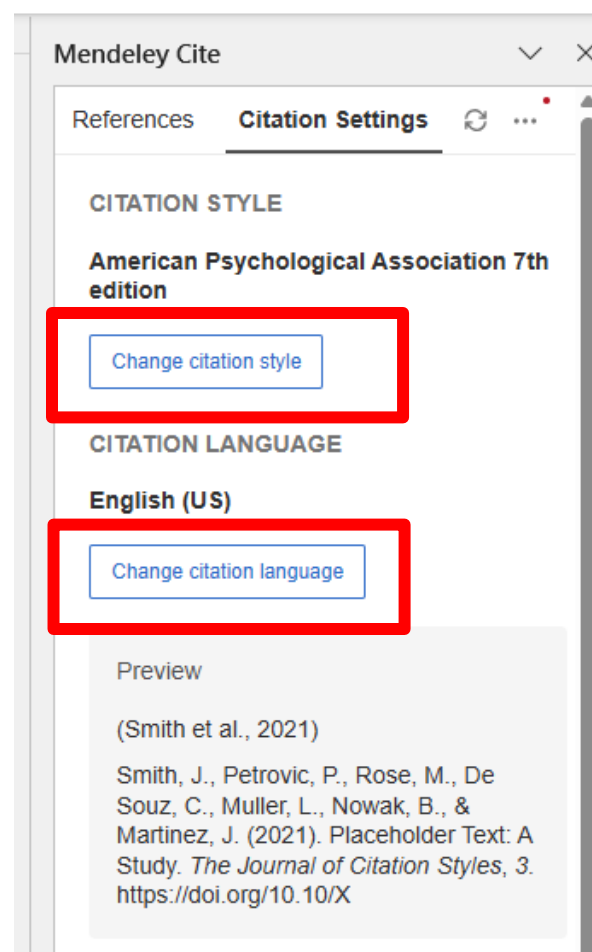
Mendeley Cite

References Citation Settings

CITATION STYLE

American Psychological Association 7th edition

Change citation style

CITATION LANGUAGE

English (US)

Change citation language

Preview

(Smith et al., 2021)

Smith, J., Petrovic, P., Rose, M., De Souz, C., Muller, L., Nowak, B., & Martinez, J. (2021). Placeholder Text: A Study. *The Journal of Citation Styles, 3.* https://doi.org/10.10/X